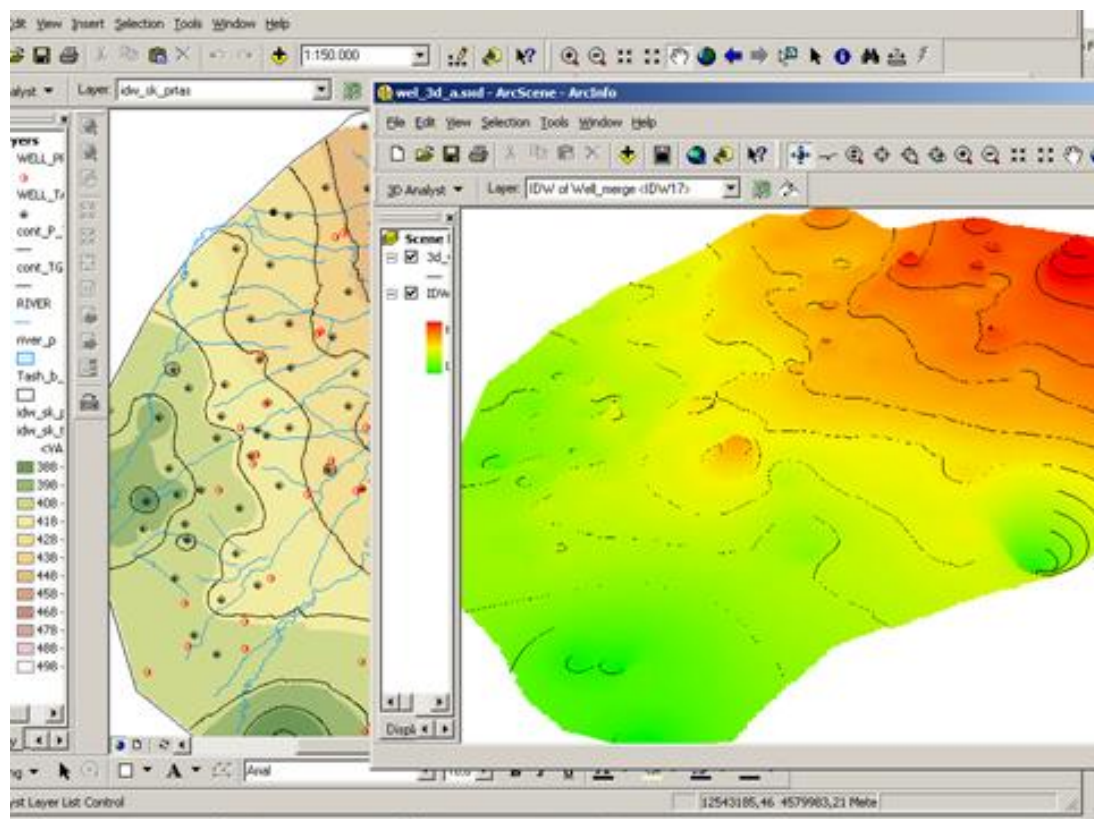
dit View Insert Selection Tools Window Help

1:150.000

nalyst ▾ Layer: idw_sk_prtas

yers
WELL_P
WELL_T
cont_P_
cont_TG
RIVER
river_p
Tash_b_
idw_sk_
idw_sk_
<VA
388
398
408
418
428
438
448
458
468
478
488
498

wel_3d_a.sxd - ArcScene - ArcInfo

File Edit View Selection Tools Window Help

3D Analyst ▾ Layer: IDW of Well_merge <IDW17>

Scene
3d_
IDW

Displ

Arial

yst Layer List Control

12543185,46 4579983,21 Mete